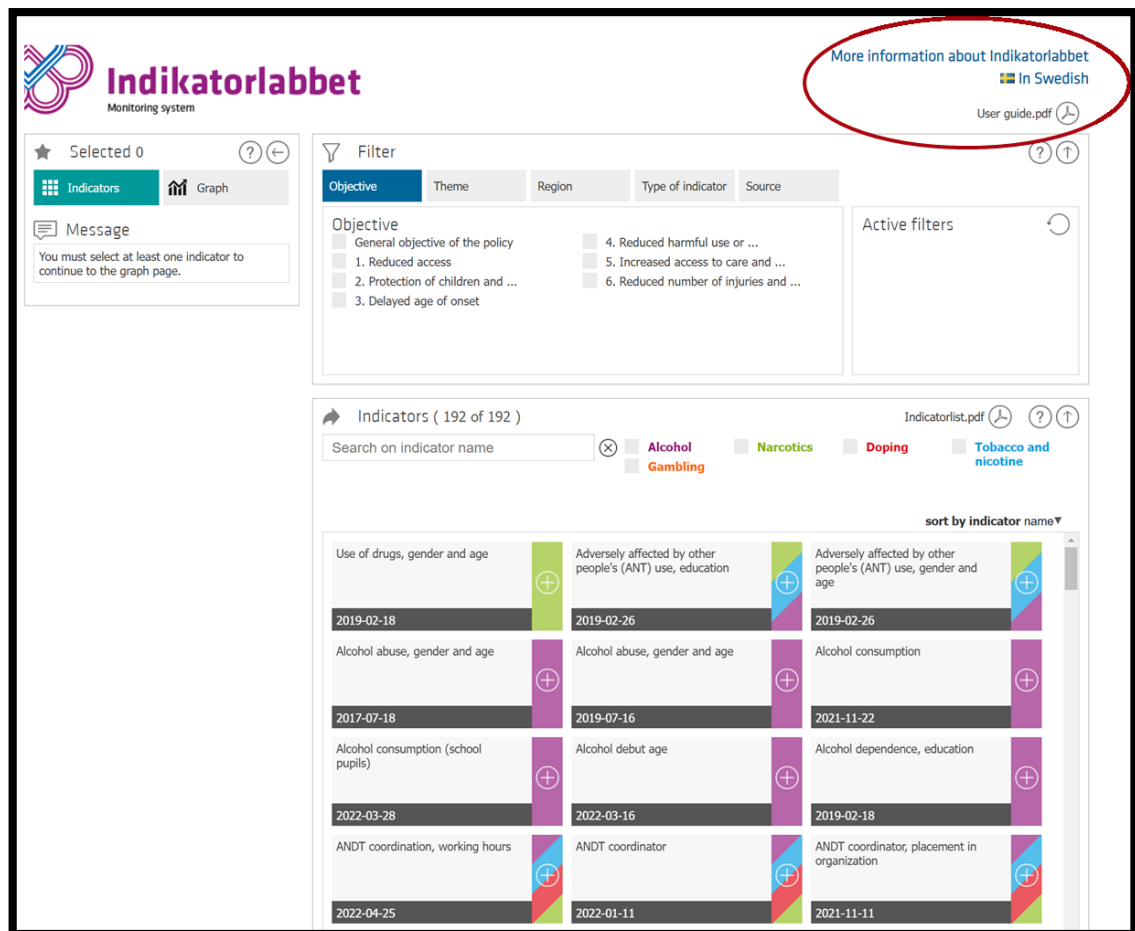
Indikatorlabbet
Monitoring system

More information about Indikatorlabbet
In Swedish
User guide.pdf

Selected 0
Indicators
Graph

Message
You must select at least one indicator to continue to the graph page.

Filter
Objective
Theme
Region
Type of indicator
Source

Objective
General objective of the policy
1. Reduced access
2. Protection of children and ...
3. Delayed age of onset
4. Reduced harmful use or ...
5. Increased access to care and ...
6. Reduced number of injuries and ...

Active filters

Indicators ( 192 of 192 )
Indicatorlist.pdf
Search on indicator name
Alcohol
Narcotics
Doping
Tobacco and nicotine
Gambling

sort by indicator name▼

Use of drugs, gender and age
2019-02-18

Adversely affected by other people's (ANT) use, education
2019-02-26

Adversely affected by other people's (ANT) use, gender and age
2019-02-26

Alcohol abuse, gender and age
2017-07-18

Alcohol abuse, gender and age
2019-07-16

Alcohol consumption
2021-11-22

Alcohol consumption (school pupils)
2022-03-28

Alcohol debut age
2022-03-16

Alcohol dependence, education
2019-02-18

ANDT coordination, working hours
2022-04-25

ANDT coordinator
2022-01-11

ANDT coordinator, placement in organization
2021-11-11